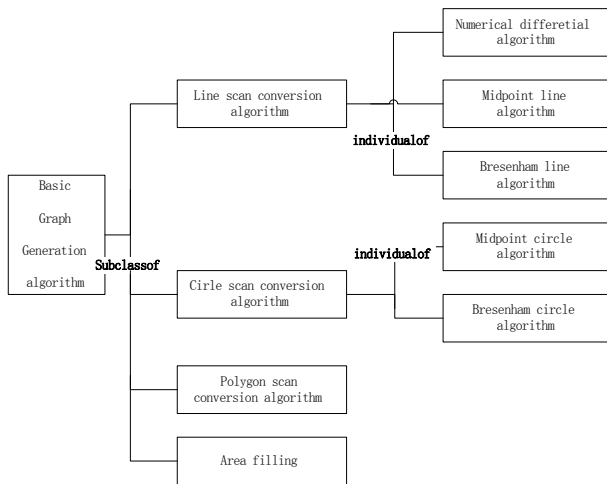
Basic Graph Generation algorithm

Subclassof

Line scan conversion algorithm

individualof

Numerical differetial algorithm

Midpoint line algorithm

Bresenham line algorithm

Cirle scan conversion algorithm

individualof

Midpoint circle algorithm

Bresenham circle algorithm

Polygon scan conversion algorithm

Area filling